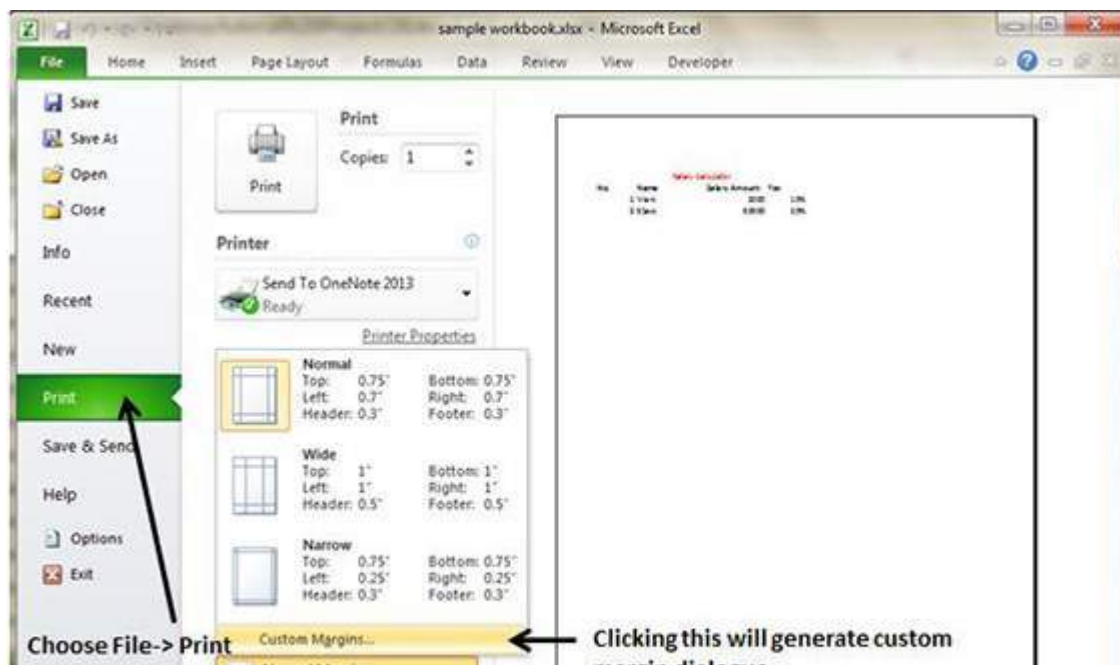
sample workbook.xlsx - Microsoft Excel

File Home Insert Page Layout Formulas Data Review View Developer

Save
Save As
Open
Close
Info
Recent
New
Print
Save & Send
Help
Options
Exit

Print
Copies: 1
Print

Printer
Send To OneNote 2013
Ready
Printer Properties

Normal
Top: 0.75" Bottom: 0.75"
Left: 0.7" Right: 0.7"
Header: 0.3" Footer: 0.3"

Wide
Top: 1" Bottom: 1"
Left: 1" Right: 1"
Header: 0.5" Footer: 0.5"

Narrow
Top: 0.75" Bottom: 0.75"
Left: 0.25" Right: 0.25"
Header: 0.3" Footer: 0.3"

Custom Margins...

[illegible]

Choose File-> Print

Clicking this will generate custom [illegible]